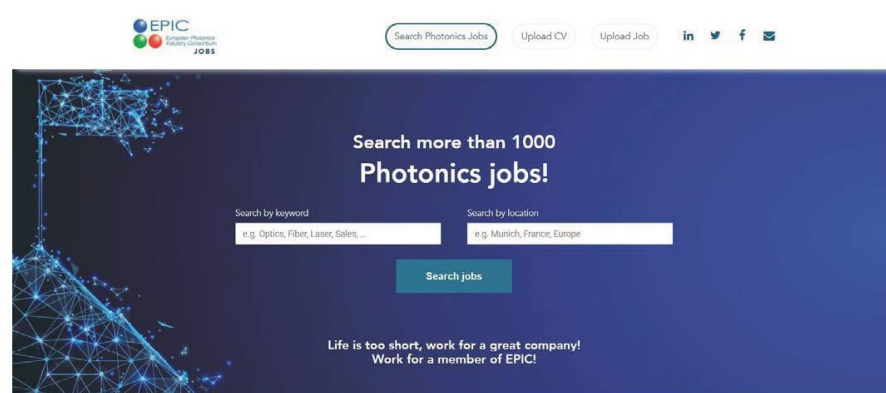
EPIC
European Photonics Industry Consortium
JOBS

Search Photonics Jobs
Upload CV
Upload Job

in

Search more than 1000
Photonics jobs!

Search by keyword
e.g. Optics, Fiber, Laser, Sales, ...

Search by location
e.g. Munich, France, Europe

Search jobs

Life is too short, work for a great company!
Work for a member of EPIC!